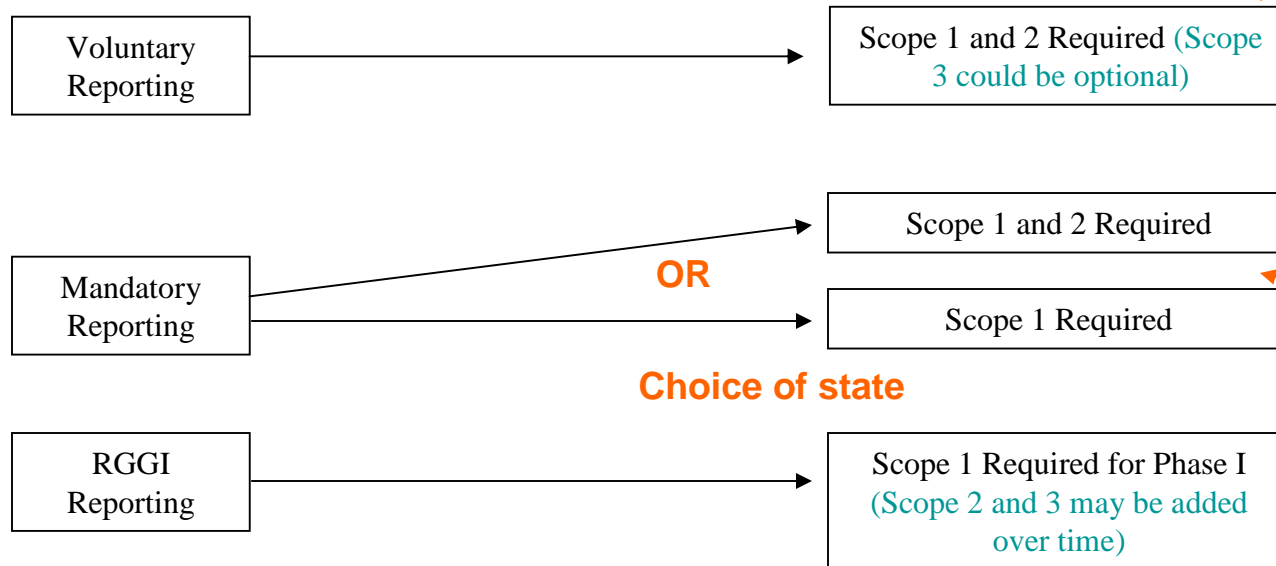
Voluntary Reporting

Scope 1 and 2 Required (Scope 3 could be optional)

Scope 1 and 2 Required

Mandatory Reporting

OR

Scope 1 Required

Choice of state

RGGI Reporting

Scope 1 Required for Phase I (Scope 2 and 3 may be added over time)